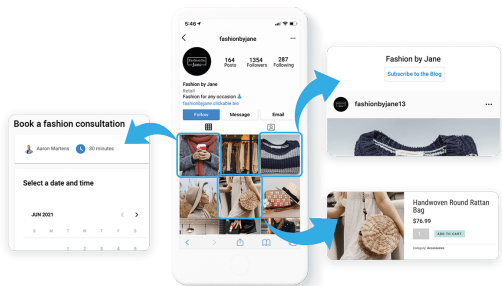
Book a fashion consultation

Aaron Martens

30 minutes

Select a date and time

JUN 2021

S M T W T F S

5:46

fashionbyjane

164 Posts

1354 Followers

287 Following

Fashion by Jane

Retail

Fashion for any occasion

fashionbyjane.clickable.bio

Follow

Message

Email

Fashion by Jane

Subscribe to the Blog

fashionbyjane13

Handwoven Round Rattan Bag

$76.99

1

ADD TO CART

Category: Accessories